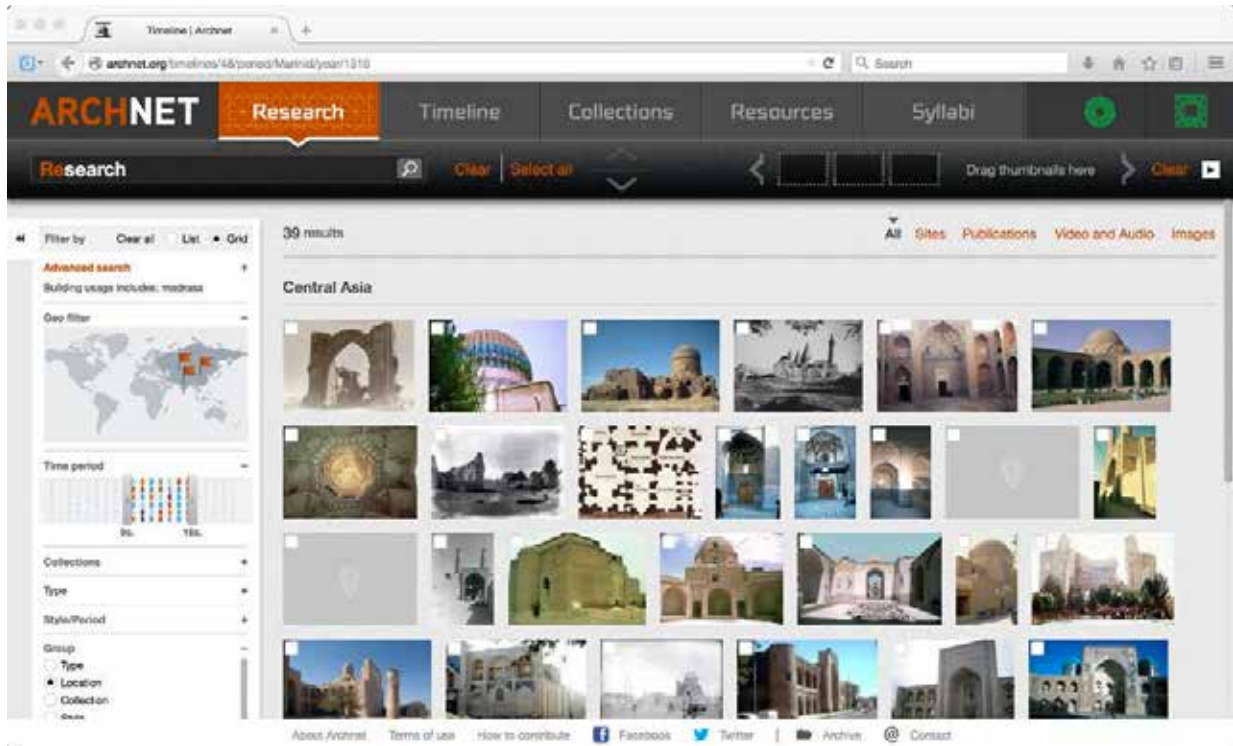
Timeline | Archnet

archnet.org/timelines/48/period/Marinid/year/1310

Search

ARCHNET Research Timeline Collections Resources Syllabi

Research

Clear | Select all

Drag thumbnails here

Clear

Filter by Clear all List • Grid

Advanced search

Building usage includes: madrasa

Geo filter

Time period

9c. 15c.

Collections

Type

Style/Period

Group

Type

Location

Collection

Style

39 results

All Sites Publications Video and Audio Images

Central Asia

About Archnet Terms of use How to contribute Facebook Twitter | Archive Contact